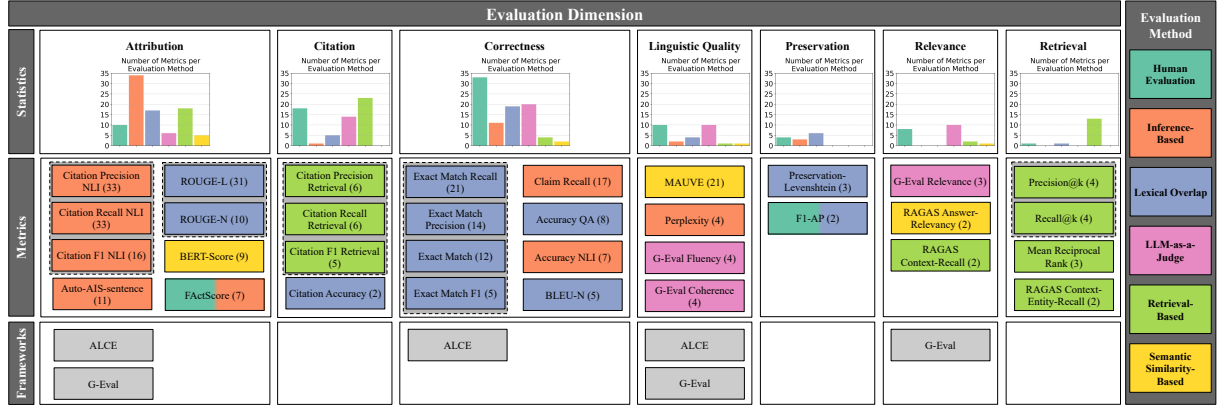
Evaluation Dimension

Evaluation Method

Statistics

Attribution
Number of Metrics per Evaluation Method
35
30
25
20
15
10
5
0

Citation
Number of Metrics per Evaluation Method
35
30
25
20
15
10
5
0

Correctness
Number of Metrics per Evaluation Method
35
30
25
20
15
10
5
0

Linguistic Quality
Number of Metrics per Evaluation Method
35
30
25
20
15
10
5
0

Preservation
Number of Metrics per Evaluation Method
35
30
25
20
15
10
5
0

Relevance
Number of Metrics per Evaluation Method
35
30
25
20
15
10
5
0

Retrieval
Number of Metrics per Evaluation Method
35
30
25
20
15
10
5
0

Metrics

Citation Precision NLI (33)
Citation Recall NLI (33)
Citation F1 NLI (16)
Auto-AIS-sentence (11)
ROUGE-L (31)
ROUGE-N (10)
BERT-Score (9)
FActScore (7)

Citation Precision Retrieval (6)
Citation Recall Retrieval (6)
Citation F1 Retrieval (5)
Citation Accuracy (2)

Exact Match Recall (21)
Exact Match Precision (14)
Exact Match (12)
Exact Match F1 (5)
Claim Recall (17)
Accuracy QA (8)
Accuracy NLI (7)
BLEU-N (5)

MAUVE (21)
Perplexity (4)
G-Eval Fluency (4)
G-Eval Coherence (4)

Preservation-Levenshtein (3)
F1-AP (2)

G-Eval Relevance (3)
RAGAS Answer-Relevancy (2)
RAGAS Context-Recall (2)

Precision@k (4)
Recall@k (4)
Mean Reciprocal Rank (3)
RAGAS Context-Entity-Recall (2)

Frameworks

ALCE
G-Eval

ALCE

ALCE
G-Eval

G-Eval

Human Evaluation

Inference-Based

Lexical Overlap

LLM-as-a-Judge

Retrieval-Based

Semantic Similarity-Based